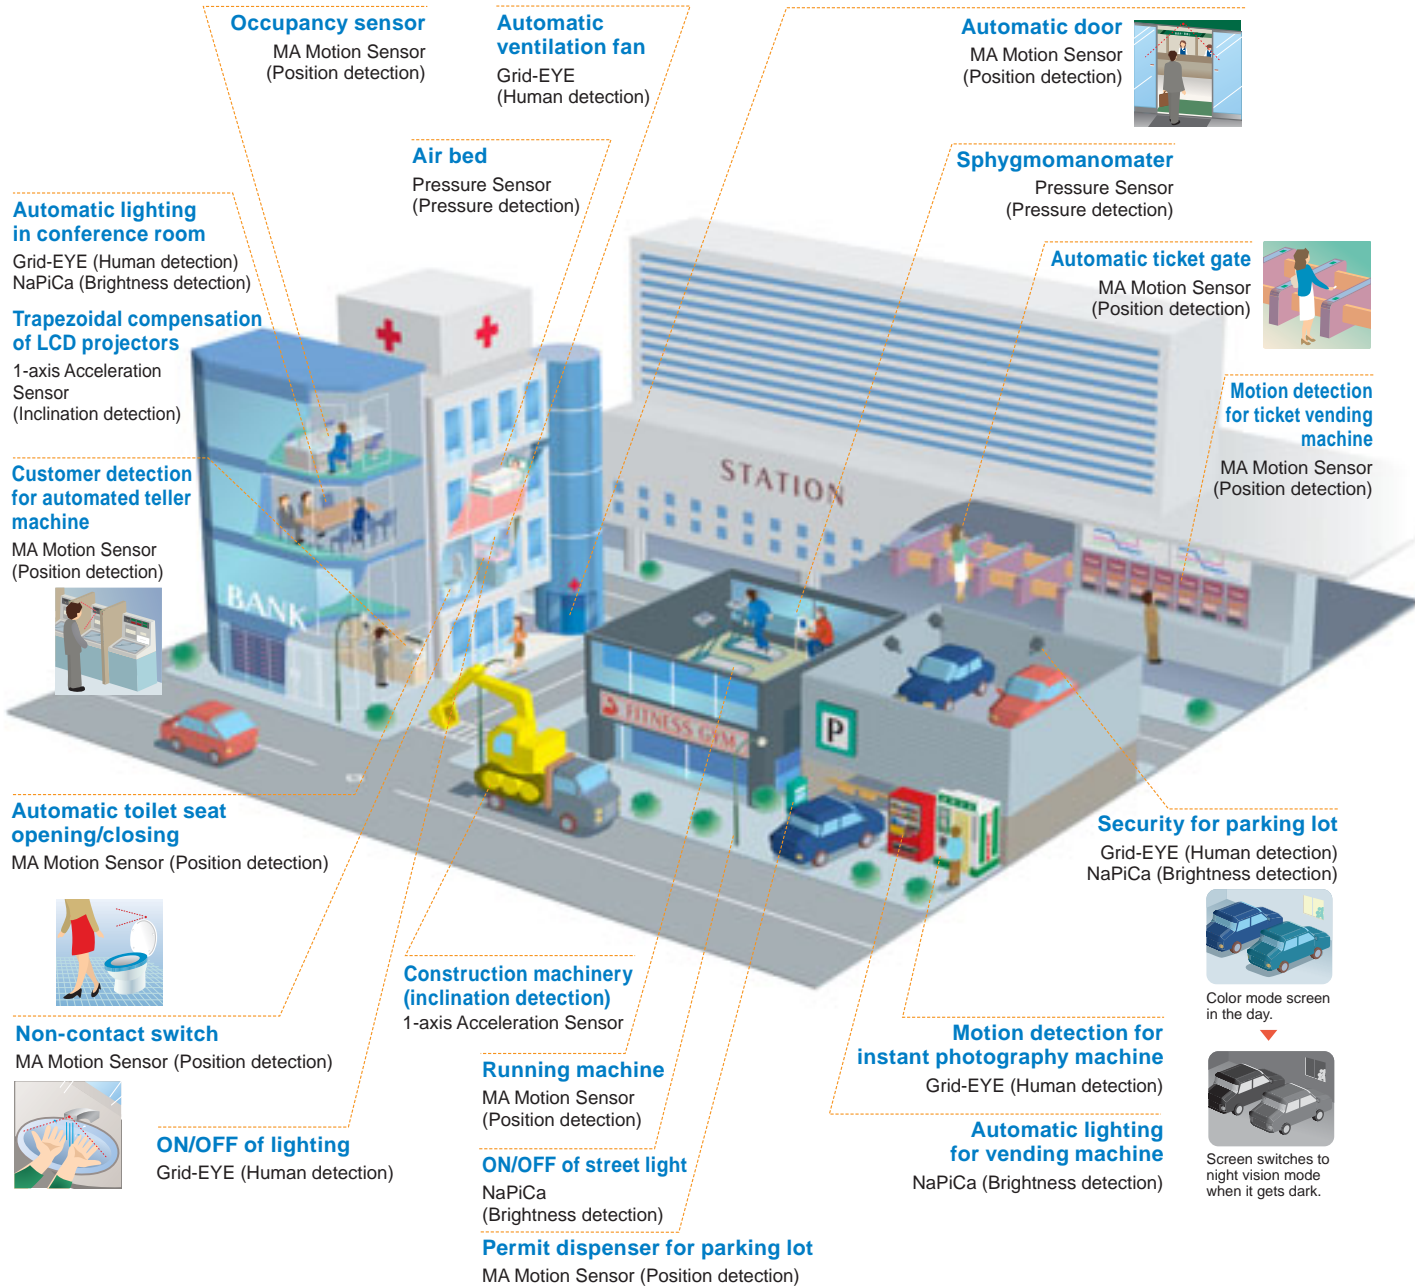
Occupancy sensor
MA Motion Sensor (Position detection)

Automatic ventilation fan
Grid-EYE (Human detection)

Automatic door
MA Motion Sensor (Position detection)

Air bed
Pressure Sensor (Pressure detection)

Sphygmomanomater
Pressure Sensor (Pressure detection)

Automatic lighting in conference room
Grid-EYE (Human detection)
NaPiCa (Brightness detection)

Automatic ticket gate
MA Motion Sensor (Position detection)

Trapezoidal compensation of LCD projectors
1-axis Acceleration Sensor
(Inclination detection)

Motion detection for ticket vending machine
MA Motion Sensor (Position detection)

Customer detection for automated teller machine
MA Motion Sensor (Position detection)

STATION

BANK

FITNESS GYM

P

Automatic toilet seat opening/closing
MA Motion Sensor (Position detection)

Security for parking lot
Grid-EYE (Human detection)
NaPiCa (Brightness detection)

Color mode screen in the day.

Construction machinery (inclination detection)
1-axis Acceleration Sensor

Non-contact switch
MA Motion Sensor (Position detection)

Motion detection for instant photography machine
Grid-EYE (Human detection)

Running machine
MA Motion Sensor (Position detection)

ON/OFF of lighting
Grid-EYE (Human detection)

Automatic lighting for vending machine
NaPiCa (Brightness detection)

Screen switches to night vision mode when it gets dark.

ON/OFF of street light
NaPiCa
(Brightness detection)

Permit dispenser for parking lot
MA Motion Sensor (Position detection)